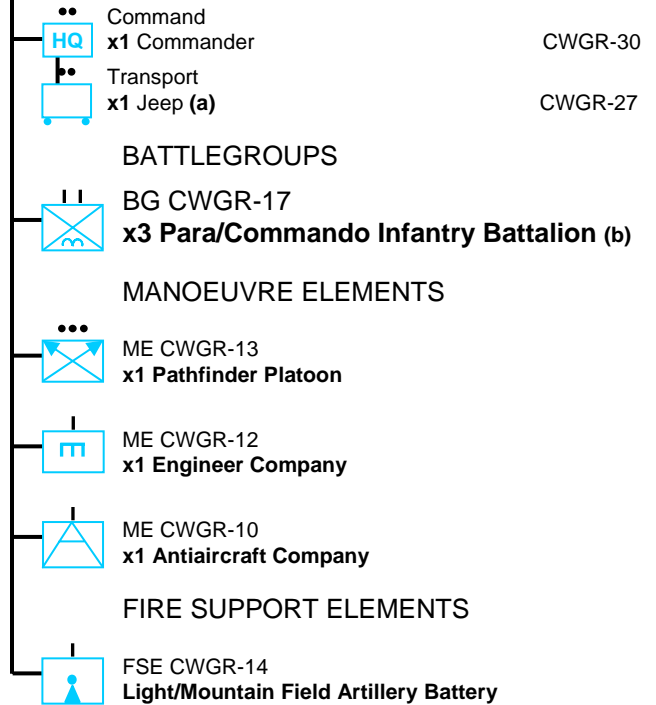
HQ
Command
**x1** Commander CWGR-30

Transport
**x1** Jeep **(a)** CWGR-27

BATTLEGROUPS

BG CWGR-17
**x3 Para/Commando Infantry Battalion (b)**

MANOEUVRE ELEMENTS

ME CWGR-13
**x1 Pathfinder Platoon**

ME CWGR-12
**x1 Engineer Company**

ME CWGR-10
**x1 Antiaircraft Company**

FIRE SUPPORT ELEMENTS

FSE CWGR-14
**Light/Mountain Field Artillery Battery**